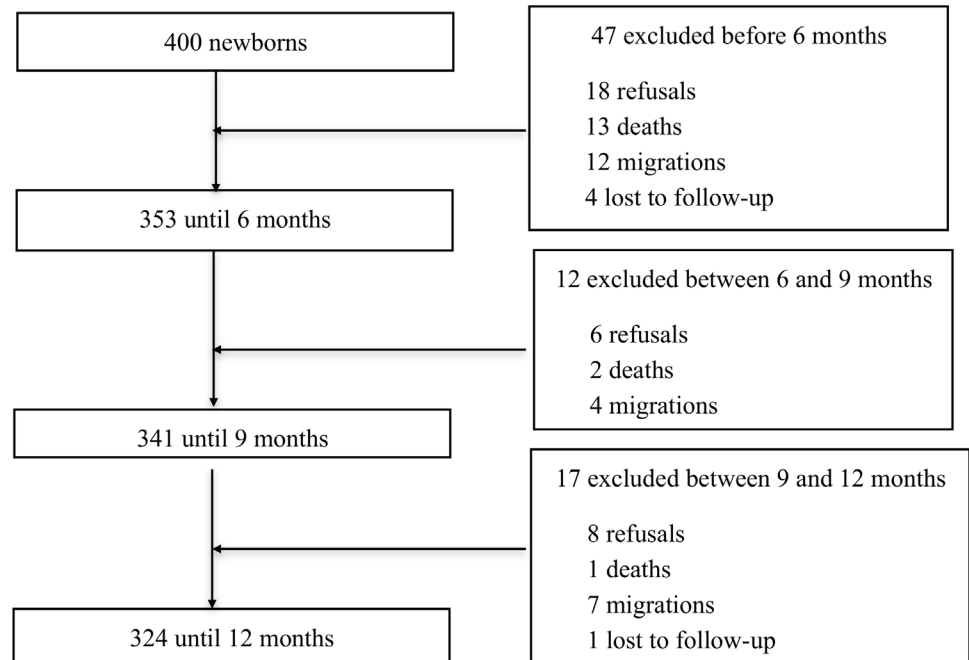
400 newborns

47 excluded before 6 months

18 refusals
13 deaths
12 migrations
4 lost to follow-up

353 until 6 months

12 excluded between 6 and 9 months

6 refusals
2 deaths
4 migrations

341 until 9 months

17 excluded between 9 and 12 months

8 refusals
1 deaths
7 migrations
1 lost to follow-up

324 until 12 months